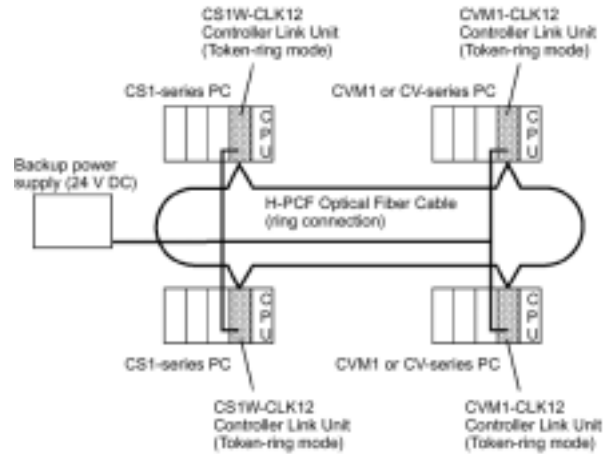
CS1W-CLK12
Controller Link Unit
(Token-ring mode)

CVM1-CLK12
Controller Link Unit
(Token-ring mode)

CS1-series PC

CPU

CVM1 or CV-series PC

CPU

Backup power supply (24 V DC)

H-PCF Optical Fiber Cable
(ring connection)

CPU

CPU

CS1-series PC

CVM1 or CV-series PC

CS1W-CLK12
Controller Link Unit
(Token-ring mode)

CVM1-CLK12
Controller Link Unit
(Token-ring mode)